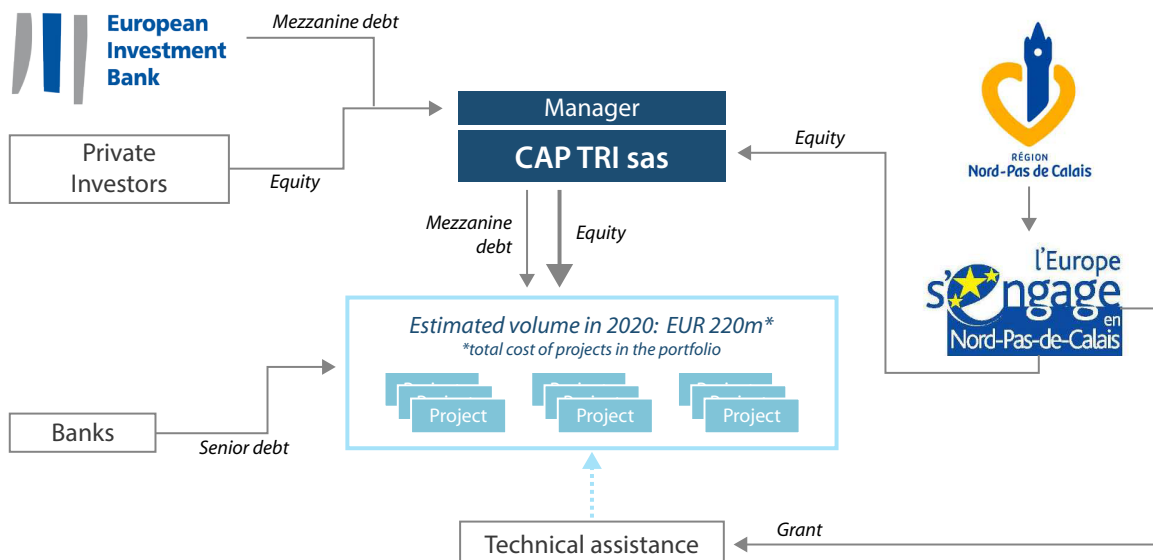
European Investment Bank

Mezzanine debt

Private Investors

Equity

Manager

CAP TRI sas

Equity

RÉGION Nord-Pas de Calais

l'Europe s'engage en Nord-Pas-de-Calais

Mezzanine debt

Equity

Estimated volume in 2020: EUR 220m*
*total cost of projects in the portfolio

Project

Project

Project

Banks

Senior debt

Technical assistance

Grant